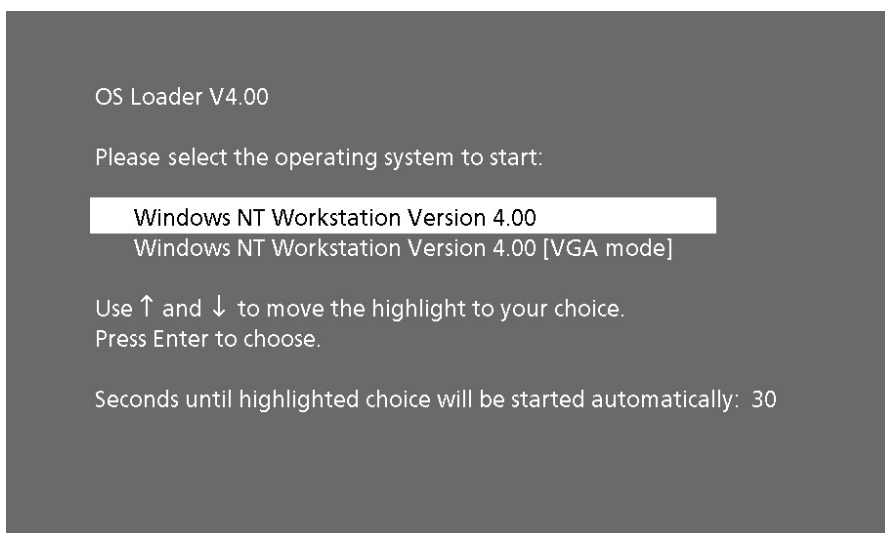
OS Loader V4.00

Please select the operating system to start:

Windows NT Workstation Version 4.00
Windows NT Workstation Version 4.00 [VGA mode]

Use ↑ and ↓ to move the highlight to your choice.
Press Enter to choose.

Seconds until highlighted choice will be started automatically: 30